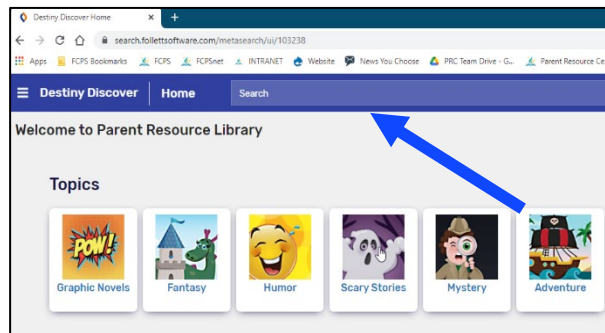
Destiny Discover Home ×
+
search.follettsoftware.com/metasearch/ui/103238
Apps FCPS Bookmarks FCPS FCPSnet INTRANET Website News You Choose PRC Team Drive - G... Parent Resource Ce

Destiny Discover | Home
Search

Welcome to Parent Resource Library

Topics

POW!
Graphic Novels
Fantasy
Humor
Scary Stories
Mystery
Adventure